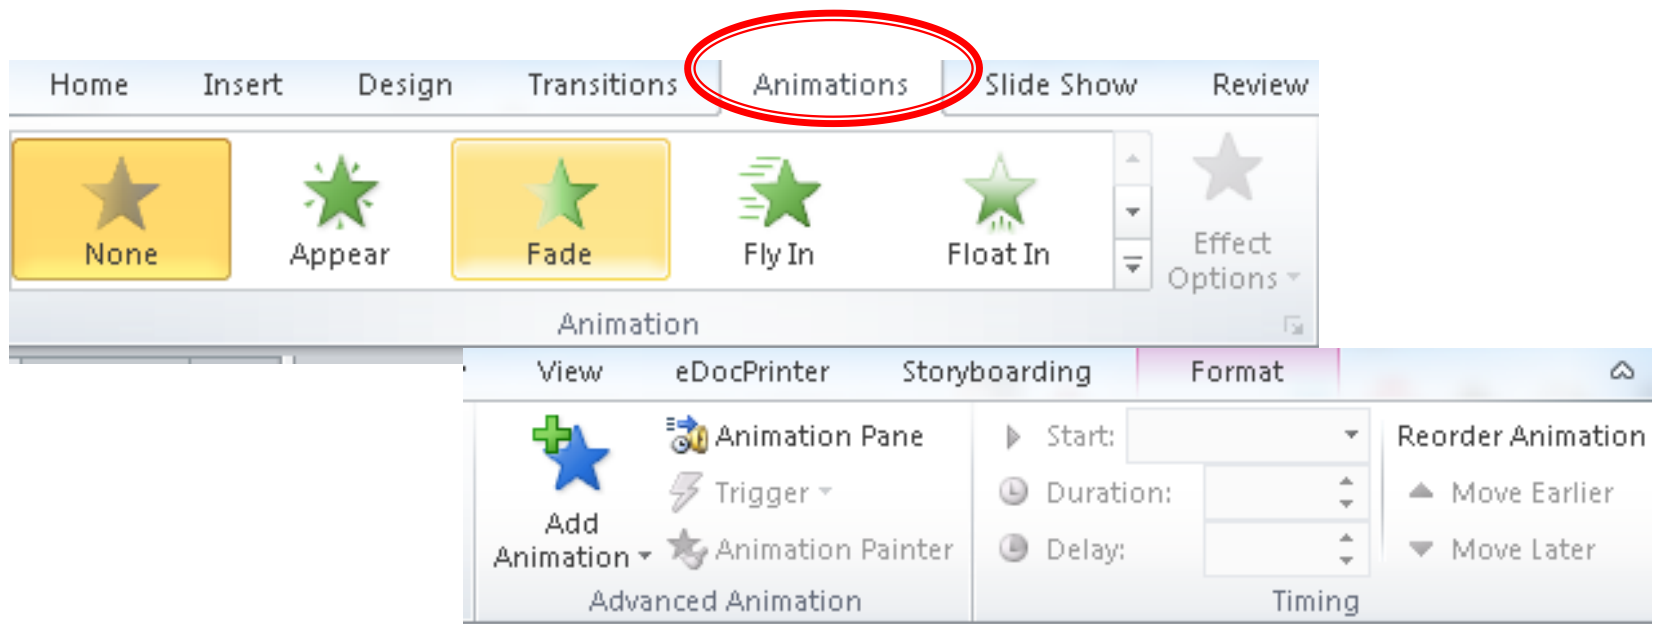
Home Insert Design Transitions Animations Slide Show Review

None Appear Fade Fly In Float In

Effect Options

Animation

View eDocPrinter Storyboarding Format

Add Animation

Animation Pane

Trigger

Animation Painter

Advanced Animation

Start:

Duration:

Delay:

Timing

Reorder Animation

Move Earlier

Move Later